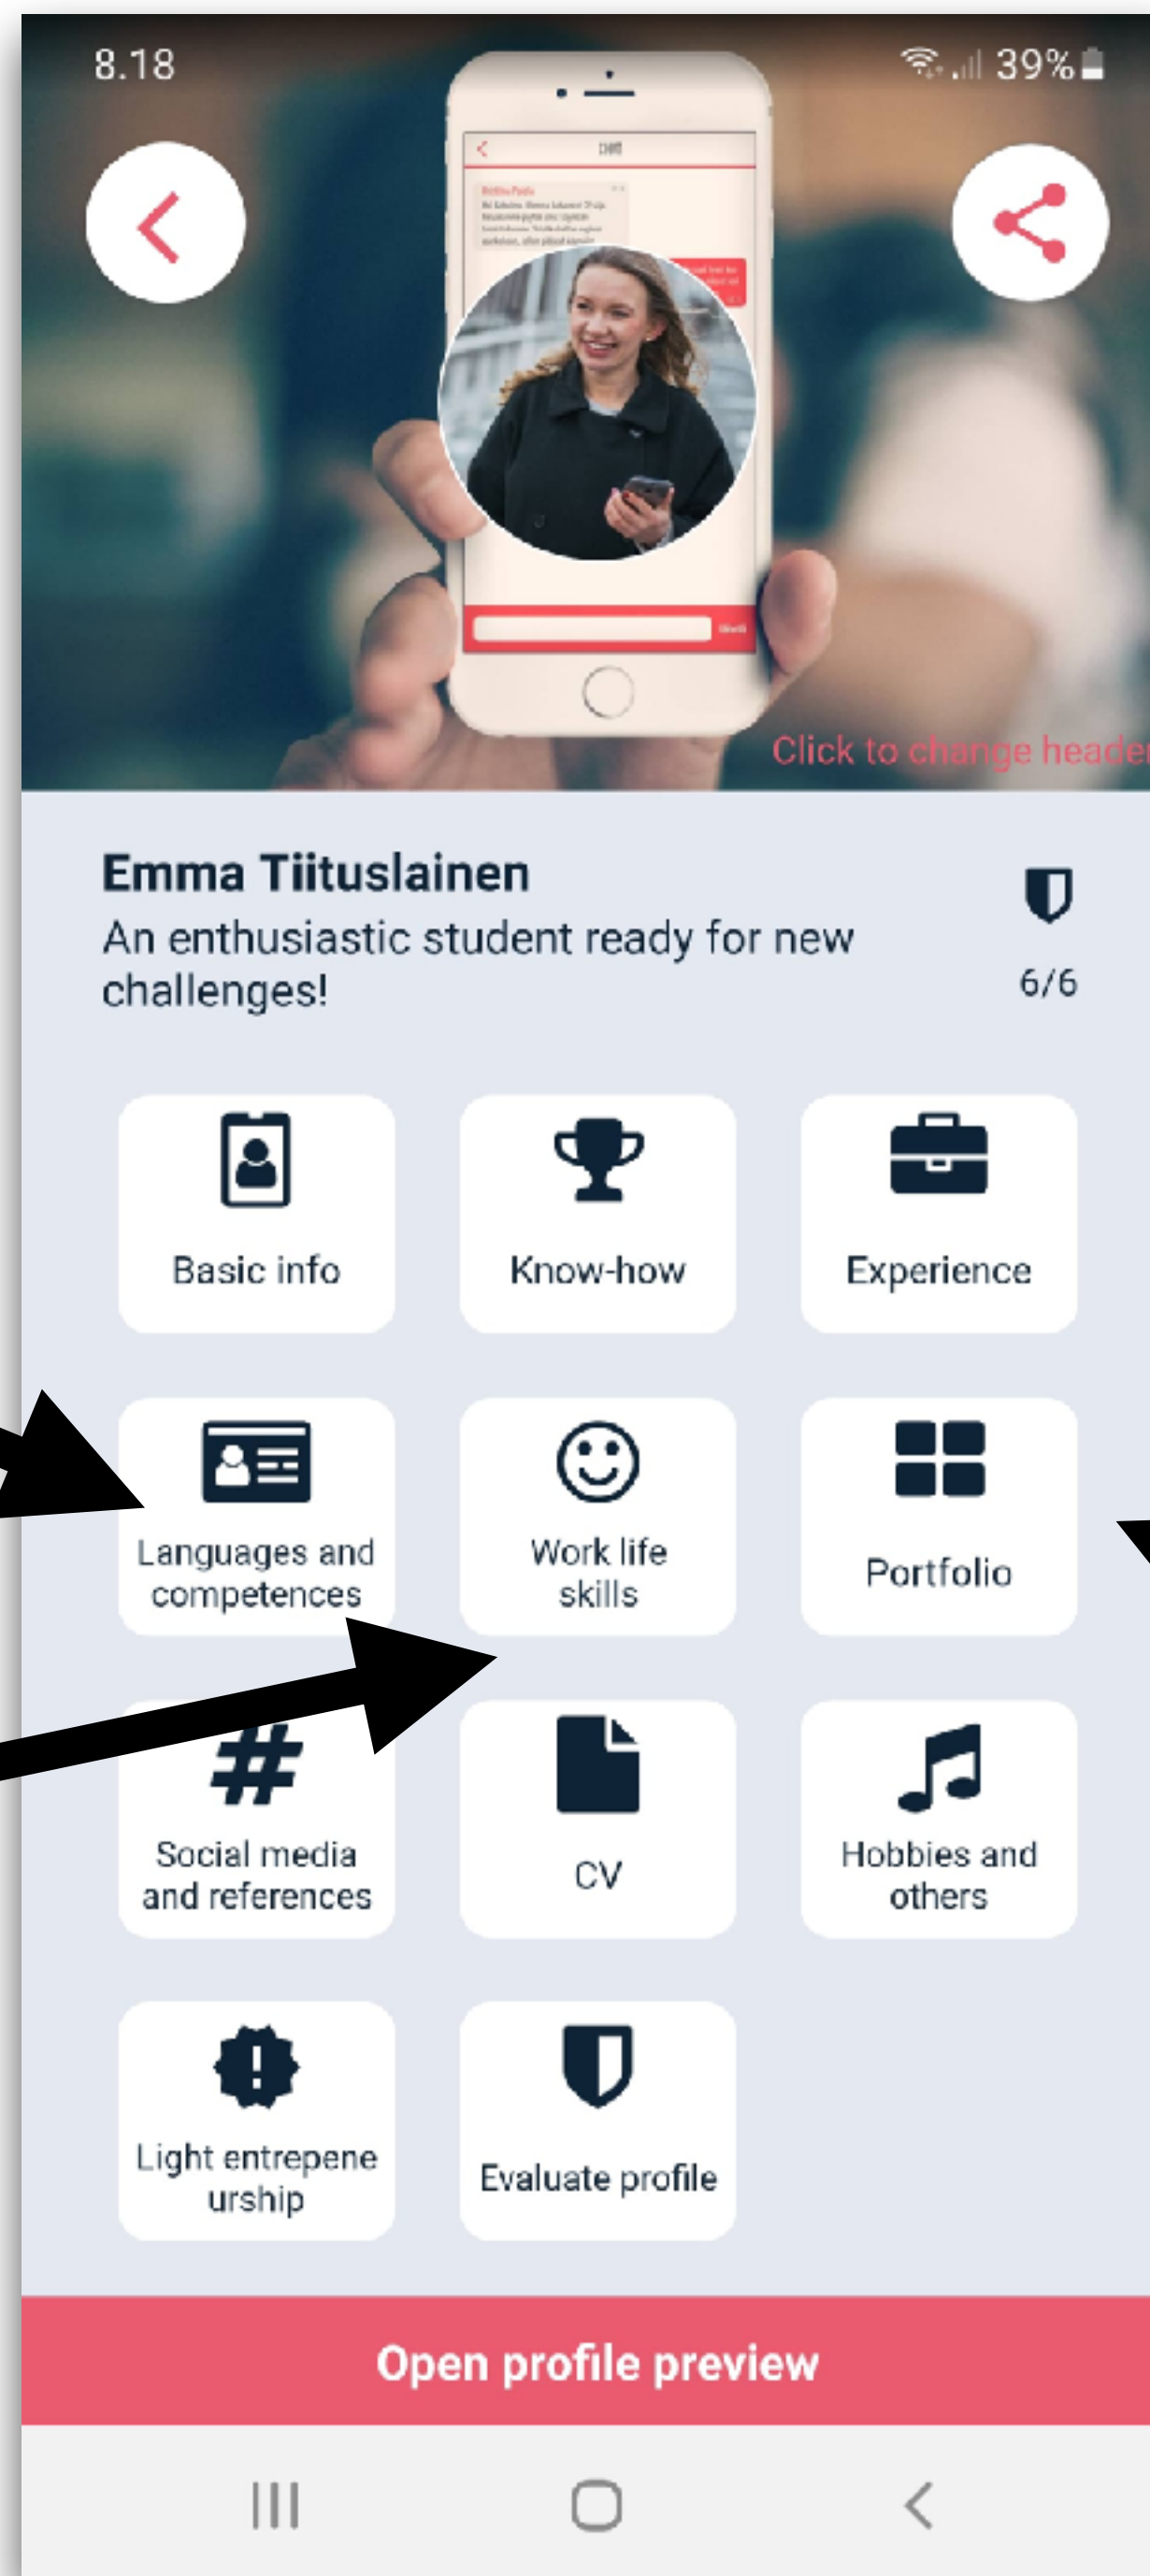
8.18

39%

Click to change header

Emma Tiituslainen
An enthusiastic student ready for new challenges!

6/6

Basic info

Know-how

Experience

Languages and competences

Work life skills

Portfolio

Social media and references

CV

Hobbies and others

Light entrepeneurship

Evaluate profile

Open profile preview